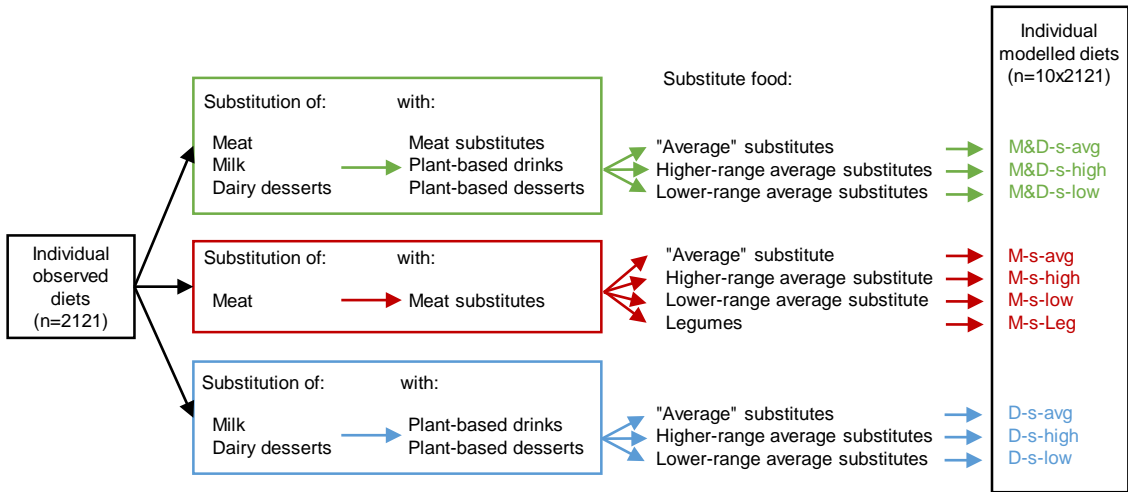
Individual observed diets (n=2121)

Substitute food:

Individual modelled diets (n=10x2121)

Substitution of: with:

Meat Meat substitutes
Milk Plant-based drinks
Dairy desserts Plant-based desserts

"Average" substitutes
Higher-range average substitutes
Lower-range average substitutes

M&D-s-avg
M&D-s-high
M&D-s-low

Substitution of: with:

Meat Meat substitutes

"Average" substitute
Higher-range average substitute
Lower-range average substitute
Legumes

M-s-avg
M-s-high
M-s-low
M-s-Leg

Substitution of: with:

Milk Plant-based drinks
Dairy desserts Plant-based desserts

"Average" substitutes
Higher-range average substitutes
Lower-range average substitutes

D-s-avg
D-s-high
D-s-low